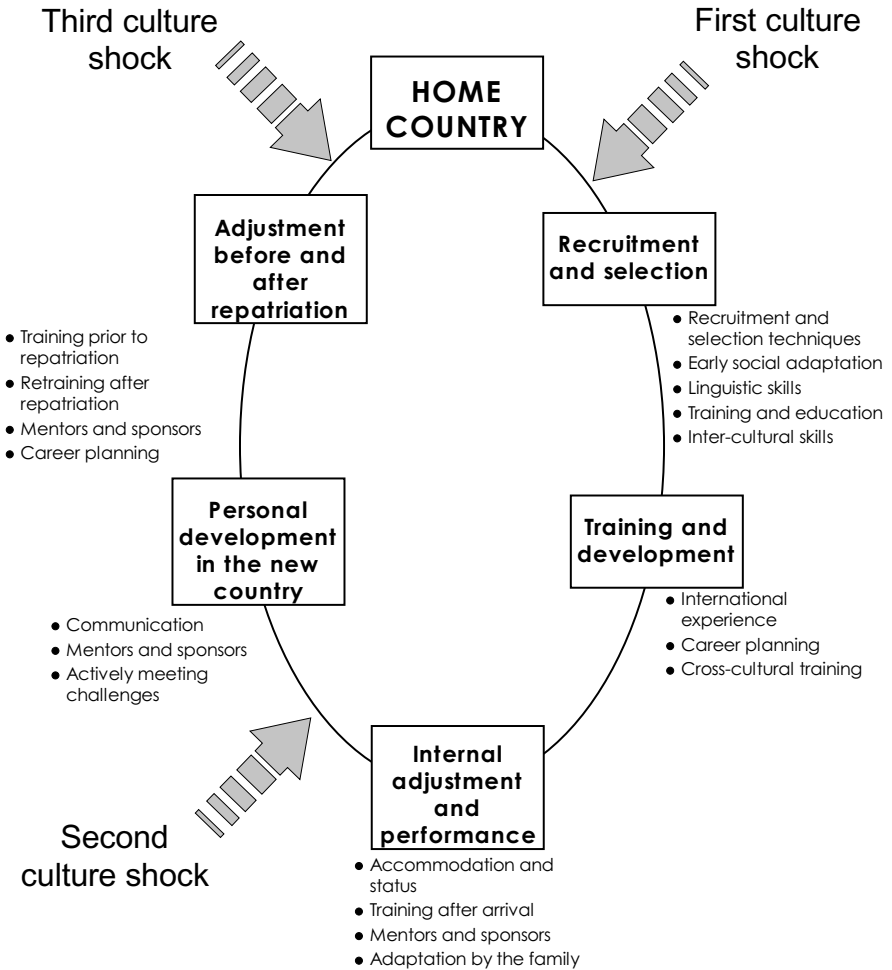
Third culture shock

HOME COUNTRY

First culture shock

Adjustment before and after repatriation

- Training prior to repatriation
- Retraining after repatriation
- Mentors and sponsors
- Career planning

Recruitment and selection

- Recruitment and selection techniques
- Early social adaptation
- Linguistic skills
- Training and education
- Inter-cultural skills

Personal development in the new country

- Communication
- Mentors and sponsors
- Actively meeting challenges

Training and development

- International experience
- Career planning
- Cross-cultural training

Second culture shock

Internal adjustment and performance

- Accommodation and status
- Training after arrival
- Mentors and sponsors
- Adaptation by the family